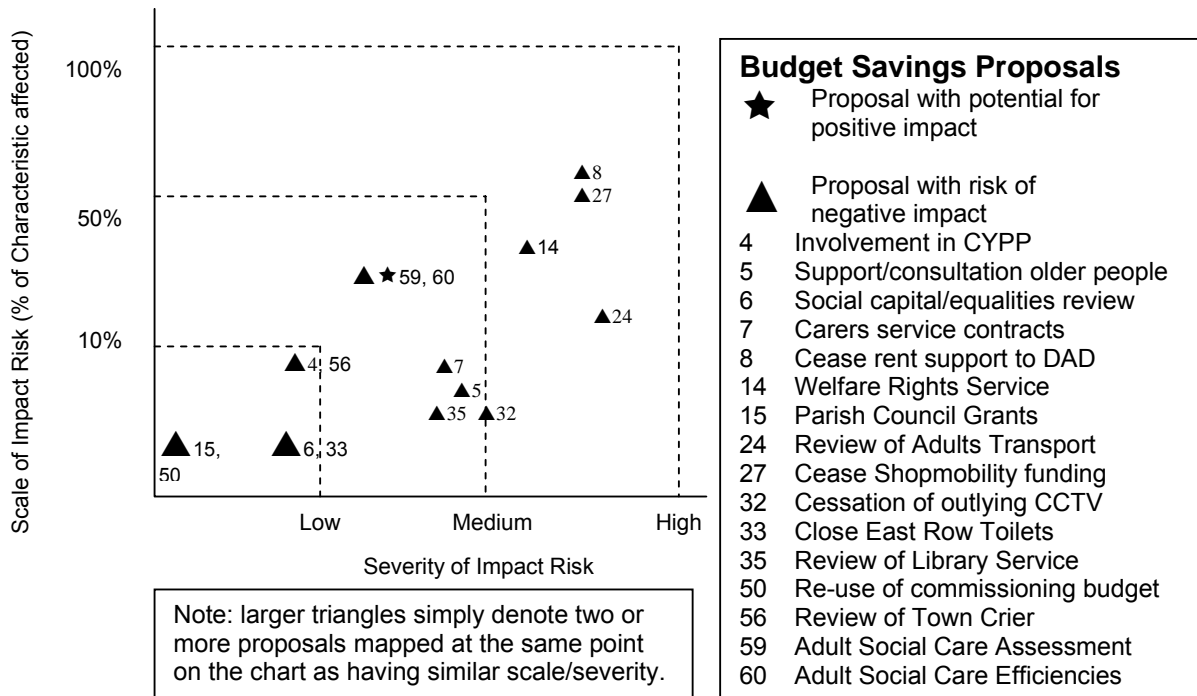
Scale of Impact Risk (% of Characteristic affected)

100%

50%

10%

8
27
14
59, 60
24
4, 56
7
5
35
32
15, 50
6, 33

Low
Medium
High

Severity of Impact Risk

Note: larger triangles simply denote two or more proposals mapped at the same point on the chart as having similar scale/severity.

**Budget Savings Proposals**
★ Proposal with potential for positive impact
▲ Proposal with risk of negative impact
4 Involvement in CYPP
5 Support/consultation older people
6 Social capital/equalities review
7 Carers service contracts
8 Cease rent support to DAD
14 Welfare Rights Service
15 Parish Council Grants
24 Review of Adults Transport
27 Cease Shopmobility funding
32 Cessation of outlying CCTV
33 Close East Row Toilets
35 Review of Library Service
50 Re-use of commissioning budget
56 Review of Town Crier
59 Adult Social Care Assessment
60 Adult Social Care Efficiencies